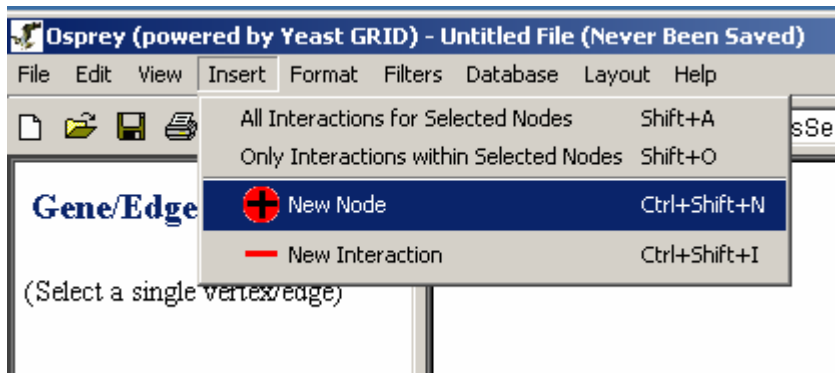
Osprey (powered by Yeast GRID) - Untitled File (Never Been Saved)

File Edit View Insert Format Filters Database Layout Help

All Interactions for Selected Nodes Shift+A
Only Interactions within Selected Nodes Shift+O
New Node Ctrl+Shift+N
New Interaction Ctrl+Shift+I

sSe

Gene/Edge

(Select a single vertex/edge)